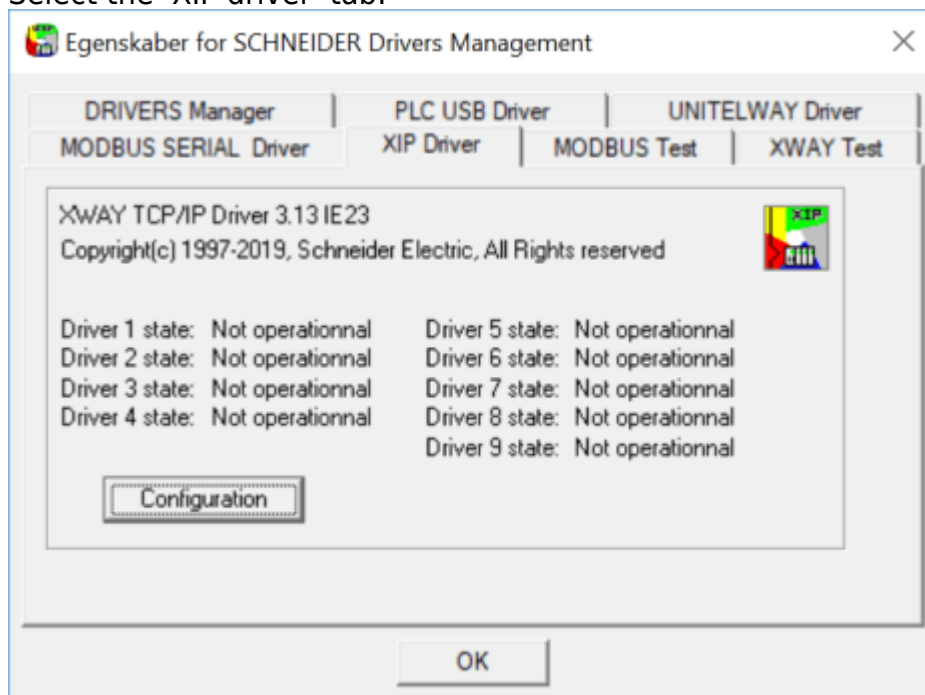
Select the "XIP driver" tab.

Egenskaber for SCHNEIDER Drivers Management

DRIVERS Manager | PLC USB Driver | UNITELWAY Driver
MODBUS SERIAL Driver | XIP Driver | MODBUS Test | XWAY Test

XWAY TCP/IP Driver 3.13 IE23
Copyright(c) 1997-2019, Schneider Electric, All Rights reserved

XIP

Driver 1 state: Not operationnal
Driver 2 state: Not operationnal
Driver 3 state: Not operationnal
Driver 4 state: Not operationnal

Driver 5 state: Not operationnal
Driver 6 state: Not operationnal
Driver 7 state: Not operationnal
Driver 8 state: Not operationnal
Driver 9 state: Not operationnal

Configuration

OK